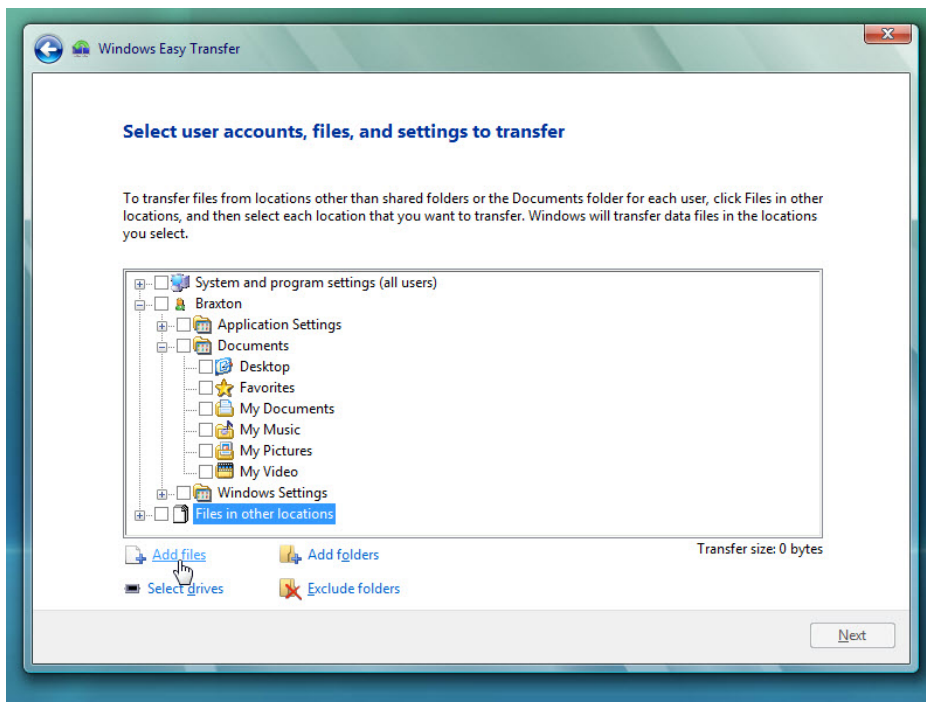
Windows Easy Transfer

Select user accounts, files, and settings to transfer

To transfer files from locations other than shared folders or the Documents folder for each user, click Files in other locations, and then select each location that you want to transfer. Windows will transfer data files in the locations you select.

System and program settings (all users)
Braxton
Application Settings
Documents
Desktop
Favorites
My Documents
My Music
My Pictures
My Video
Windows Settings
Files in other locations

Add files
Add folders
Transfer size: 0 bytes
Select drives
Exclude folders

Next